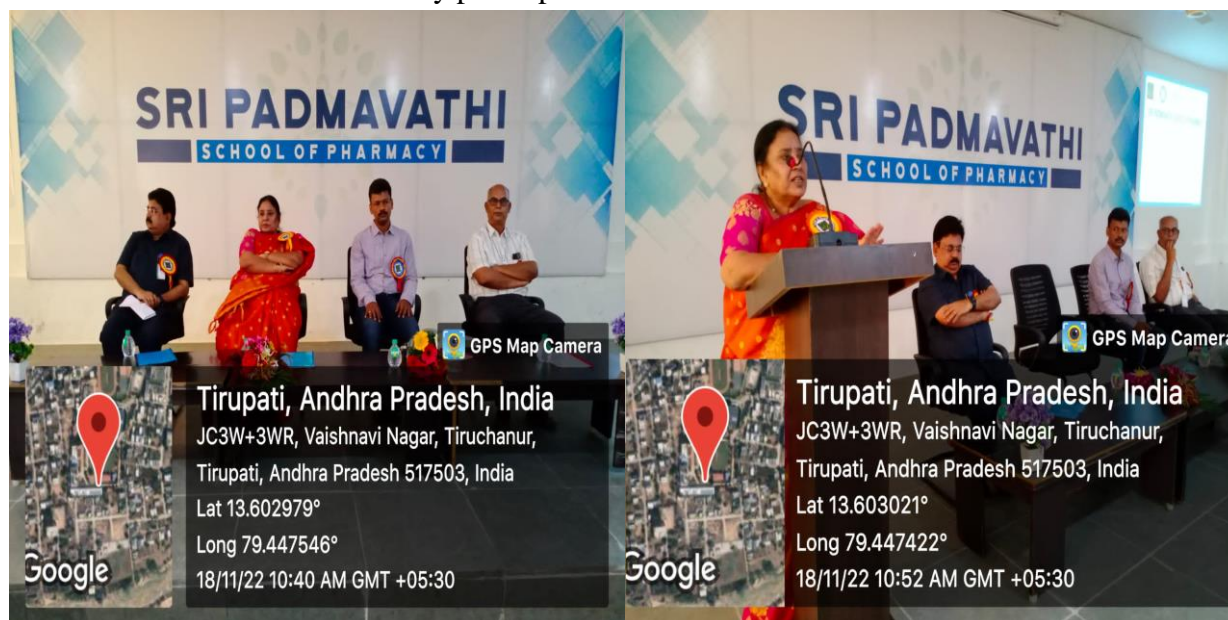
SRI PADMAVATHI
SCHOOL OF PHARMACY

GPS Map Camera

Tirupati, Andhra Pradesh, India
JC3W+3WR, Vaishnavi Nagar, Tiruchanur, Tirupati, Andhra Pradesh 517503, India
Lat 13.602979°
Long 79.447546°
18/11/22 10:40 AM GMT +05:30

Google

SRI PADMAVATHI
SCHOOL OF PHARMACY

GPS Map Camera

Tirupati, Andhra Pradesh, India
JC3W+3WR, Vaishnavi Nagar, Tiruchanur, Tirupati, Andhra Pradesh 517503, India
Lat 13.603021°
Long 79.447422°
18/11/22 10:52 AM GMT +05:30

Google